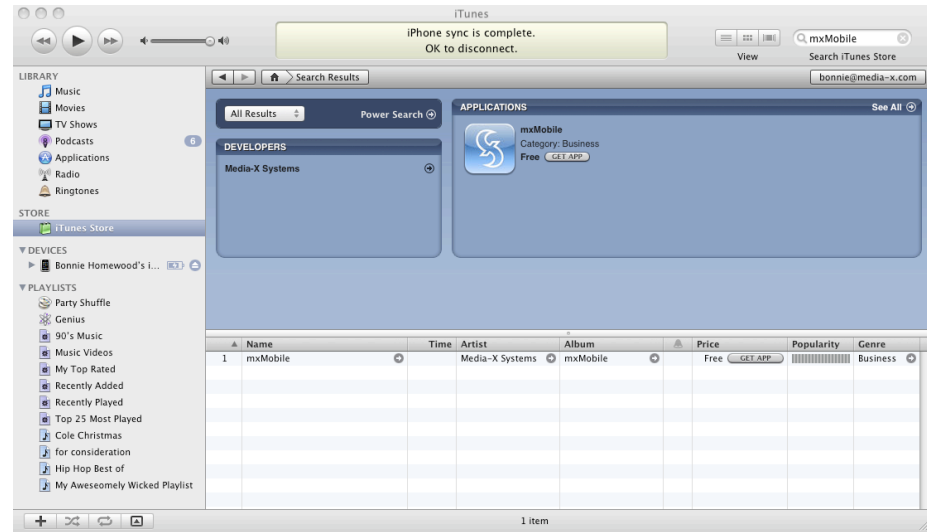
iTunes

iPhone sync is complete.
OK to disconnect.

View

mxMobile

Search iTunes Store

LIBRARY
Music
Movies
TV Shows
Podcasts 6
Applications
Radio
Ringtones

STORE
iTunes Store

DEVICES
Bonnie Homewood's i...

PLAYLISTS
Party Shuffle
Genius
90's Music
Music Videos
My Top Rated
Recently Added
Recently Played
Top 25 Most Played
Cole Christmas
for consideration
Hip Hop Best of
My Aweseomely Wicked Playlist

Search Results

bonnie@media-x.com

All Results

Power Search

DEVELOPERS

Media-X Systems

APPLICATIONS

See All

mxMobile
Category: Business
Free GET APP

| | Name | Time | Artist | Album | | Price | Popularity | Genre |
|---|---|---|---|---|---|---|---|---|
| 1 | mxMobile | | Media-X Systems | mxMobile | | Free GET APP | | Business |

1 item